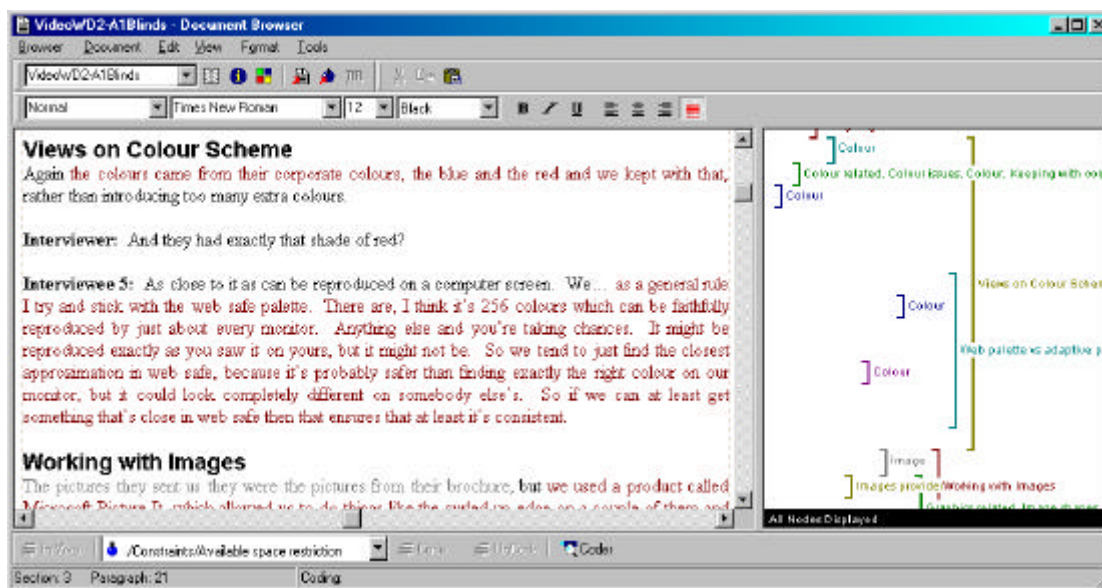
VideoWD2-A1Blinds - Document Browser

Browser Document Edit View Format Tools

VideoWD2-A1Blinds

Normal Times New Roman 12 Black

B I U

Views on Colour Scheme

Again the colours came from their corporate colours, the blue and the red and we kept with that, rather than introducing too many extra colours.

Interviewer: And they had exactly that shade of red?

Interviewee 5: As close to it as can be reproduced on a computer screen. We… as a general rule I try and stick with the web safe palette. There are, I think it's 256 colours which can be faithfully reproduced by just about every monitor. Anything else and you're taking chances. It might be reproduced exactly as you saw it on yours, but it might not be. So we tend to just find the closest approximation in web safe, because it's probably safer than finding exactly the right colour on our monitor, but it could look completely different on somebody else's. So if we can at least get something that's close in web safe then that ensures that at least it's consistent.

Working with Images

The pictures they sent us they were the pictures from their brochure, but we used a product called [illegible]

Colour

Colour related, Colour issues, Colour, Keeping with cou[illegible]

Colour

Views on Colour Schem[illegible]

Colour

Web palette vs adaptive p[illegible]

Colour

Image

Images provide Working with Images

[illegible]

All Nodes Displayed

/Constraints/Available space restriction

Coder

Section: 3 Paragraph: 21 Coding